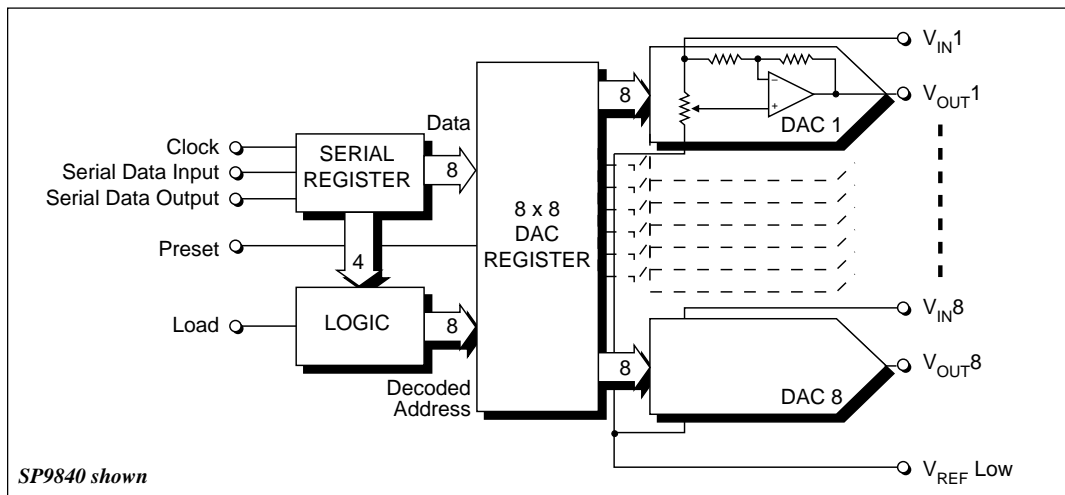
Clock
Serial Data Input
Serial Data Output
SERIAL REGISTER
Data
8
Preset
4
Load
LOGIC
8
Decoded Address
8 x 8 DAC REGISTER
8
8
$V_{IN}1$
$V_{OUT}1$
DAC 1
$V_{IN}8$
$V_{OUT}8$
DAC 8
$V_{REF}$ Low
SP9840 shown